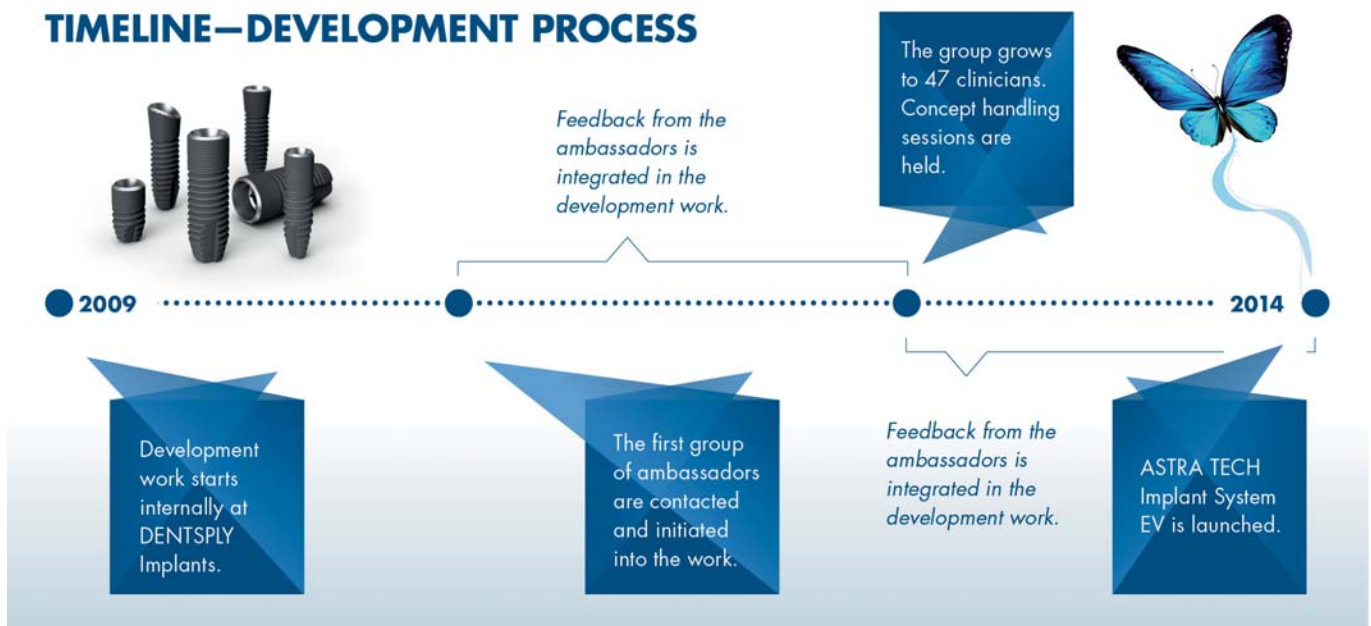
TIMELINE—DEVELOPMENT PROCESS

Feedback from the ambassadors is integrated in the development work.

The group grows to 47 clinicians. Concept handling sessions are held.

2009

2014

Development work starts internally at DENTSPLY Implants.

The first group of ambassadors are contacted and initiated into the work.

Feedback from the ambassadors is integrated in the development work.

ASTRA TECH Implant System EV is launched.